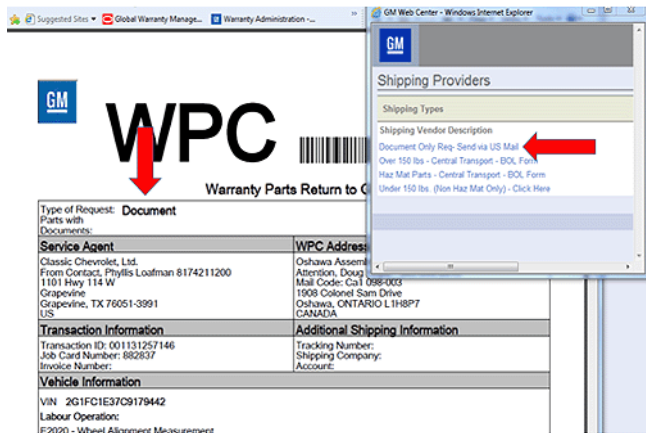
Suggested Sites ▾ Global Warranty Manage... Warranty Administration -...

GM Web Center - Windows Internet Explorer

GM

Shipping Providers

Shipping Types

Shipping Vendor Description

Document Only Req- Send via US Mail

Over 150 lbs - Central Transport - BOL Form

Haz Mat Parts - Central Transport - BOL Form

Under 150 lbs. (Non Haz Mat Only) - Click Here

GM

WPC

Warranty Parts Return to C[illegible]

Type of Request: Document
Parts with Documents:

| Service Agent | WPC Address |
|---|---|
| Classic Chevrolet, Ltd. From Contact, Phyllis Loafman 8174211200 1101 Hwy 114 W Grapevine Grapevine, TX 76051-3991 US | Oshawa Assem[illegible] Attention, Doug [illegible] Mail Code: Ca1 098-003 1908 Colonel Sam Drive Oshawa, ONTARIO L1H8P7 CANADA |
| **Transaction Information** | **Additional Shipping Information** |
| Transaction ID: 001131257146 Job Card Number: 882837 Invoice Number: | Tracking Number: Shipping Company: Account: |

Vehicle Information

VIN 2G1FC1E37C9179442

Labour Operation:

E2020 - Wheel Alignment Measurement